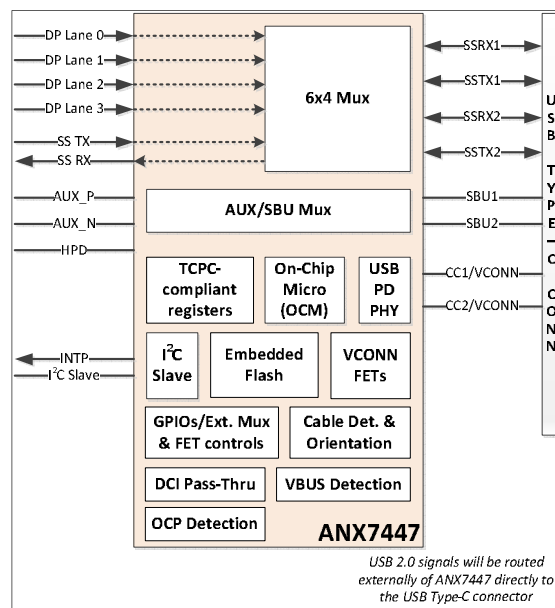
DP Lane 0
DP Lane 1
DP Lane 2
DP Lane 3
SS TX
SS RX
AUX_P
AUX_N
HPD
INTP
$I^2C$ Slave

6x4 Mux

AUX/SBU Mux

TCPC-compliant registers

On-Chip Micro (OCM)

USB PD PHY

$I^2C$ Slave

Embedded Flash

VCONN FETs

GPIOs/Ext. Mux & FET controls

Cable Det. & Orientation

DCI Pass-Thru

VBUS Detection

OCP Detection

ANX7447

SSRX1
SSTX1
SSRX2
SSTX2
SBU1
SBU2
CC1/VCONN
CC2/VCONN

U
S
B

T
Y
P
E
—
C

C
O
N
N

USB 2.0 signals will be routed externally of ANX7447 directly to the USB Type-C connector